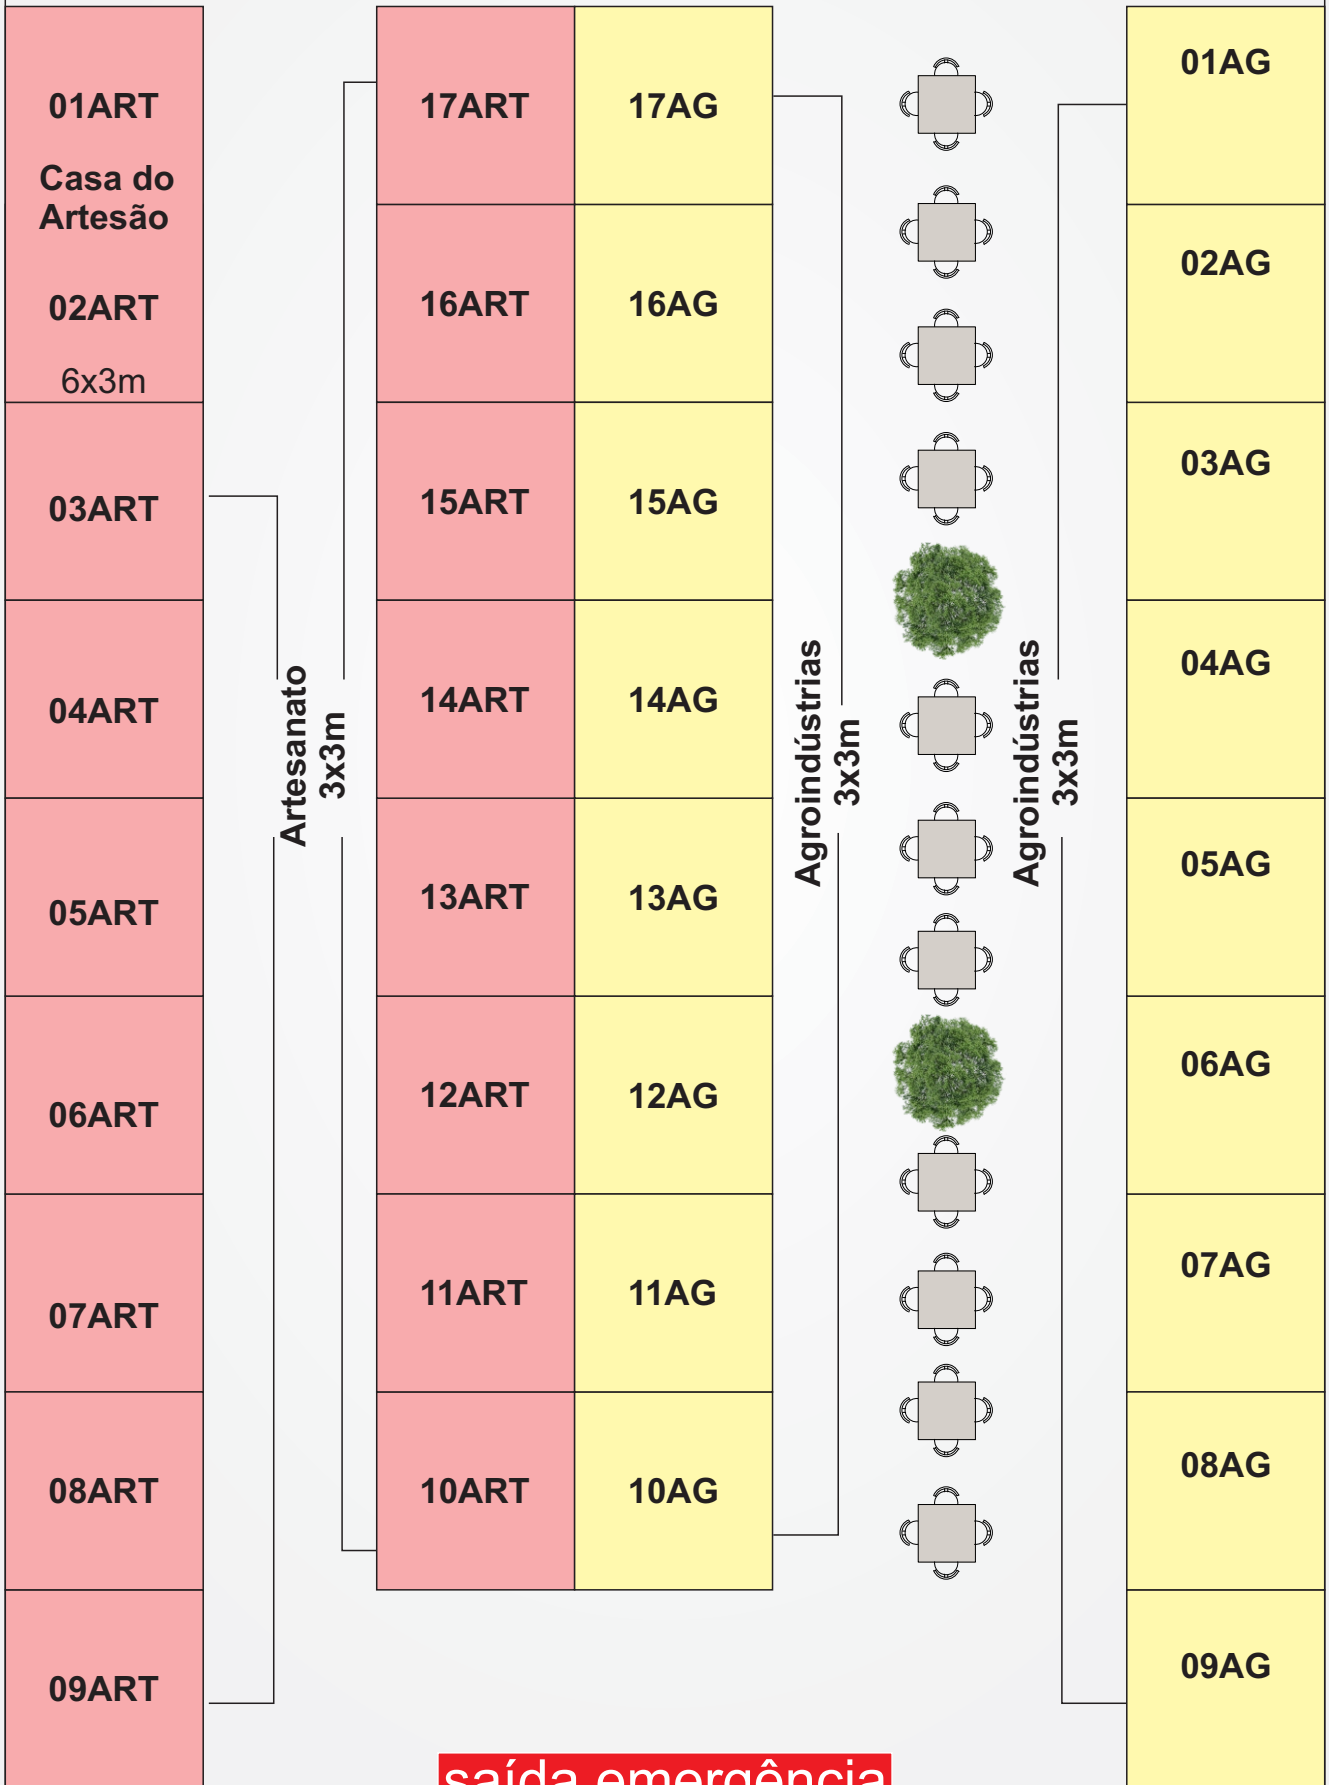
01ART

Casa do Artesão

02ART

6x3m

03ART

04ART

05ART

06ART

07ART

08ART

09ART

Artesanato 3x3m

17ART

17AG

16ART

16AG

15ART

15AG

14ART

14AG

13ART

13AG

12ART

12AG

11ART

11AG

10ART

10AG

Agroindústrias 3x3m

Agroindústrias 3x3m

01AG

02AG

03AG

04AG

05AG

06AG

07AG

08AG

09AG

saída emergência